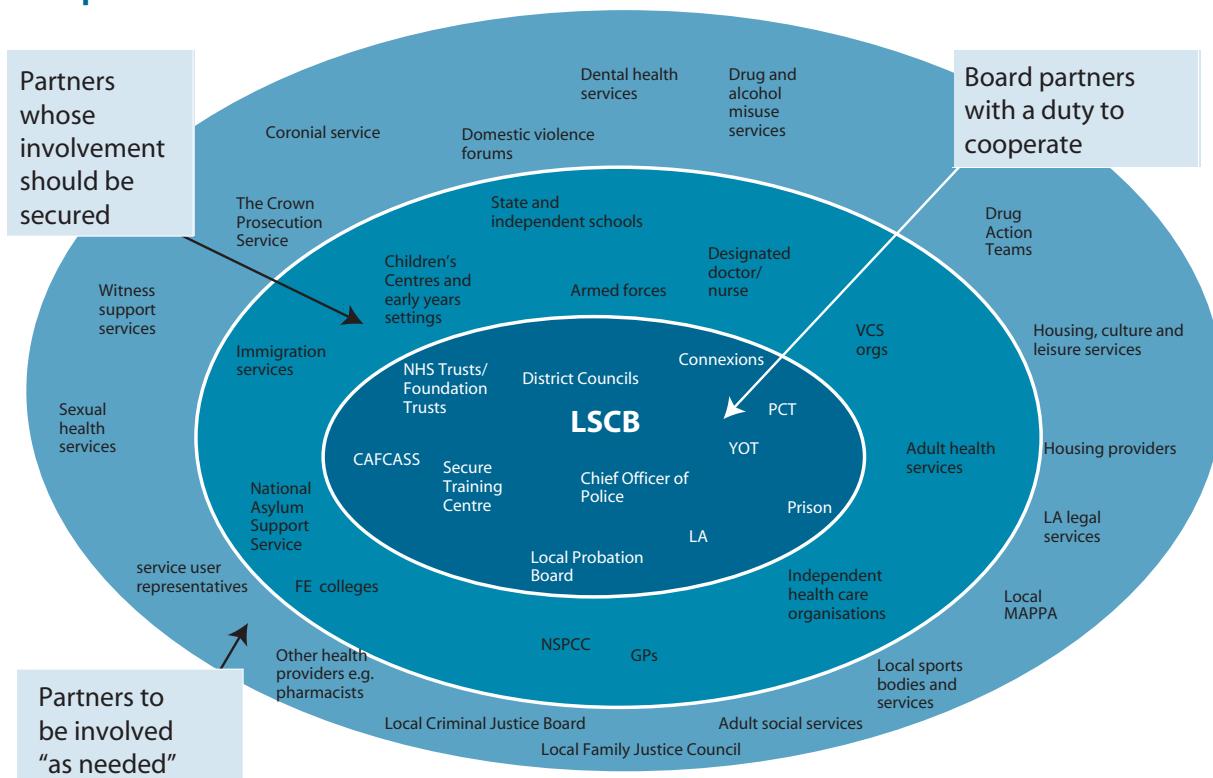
Partners whose involvement should be secured

Board partners with a duty to cooperate

Dental health services

Drug and alcohol misuse services

Coronial service

Domestic violence forums

The Crown Prosecution Service

State and independent schools

Drug Action Teams

Designated doctor/ nurse

Children's Centres and early years settings

Armed forces

Witness support services

VCS orgs

Housing, culture and leisure services

Immigration services

Connexions

NHS Trusts/ Foundation Trusts

District Councils

PCT

Sexual health services

LSCB

YOT

Adult health services

Housing providers

CAFCASS

Secure Training Centre

Chief Officer of Police

Prison

National Asylum Support Service

LA

LA legal services

Local Probation Board

service user representatives

FE colleges

Independent health care organisations

Local MAPPA

NSPCC

GPs

Other health providers e.g. pharmacists

Local sports bodies and services

Partners to be involved "as needed"

Local Criminal Justice Board

Adult social services

Local Family Justice Council